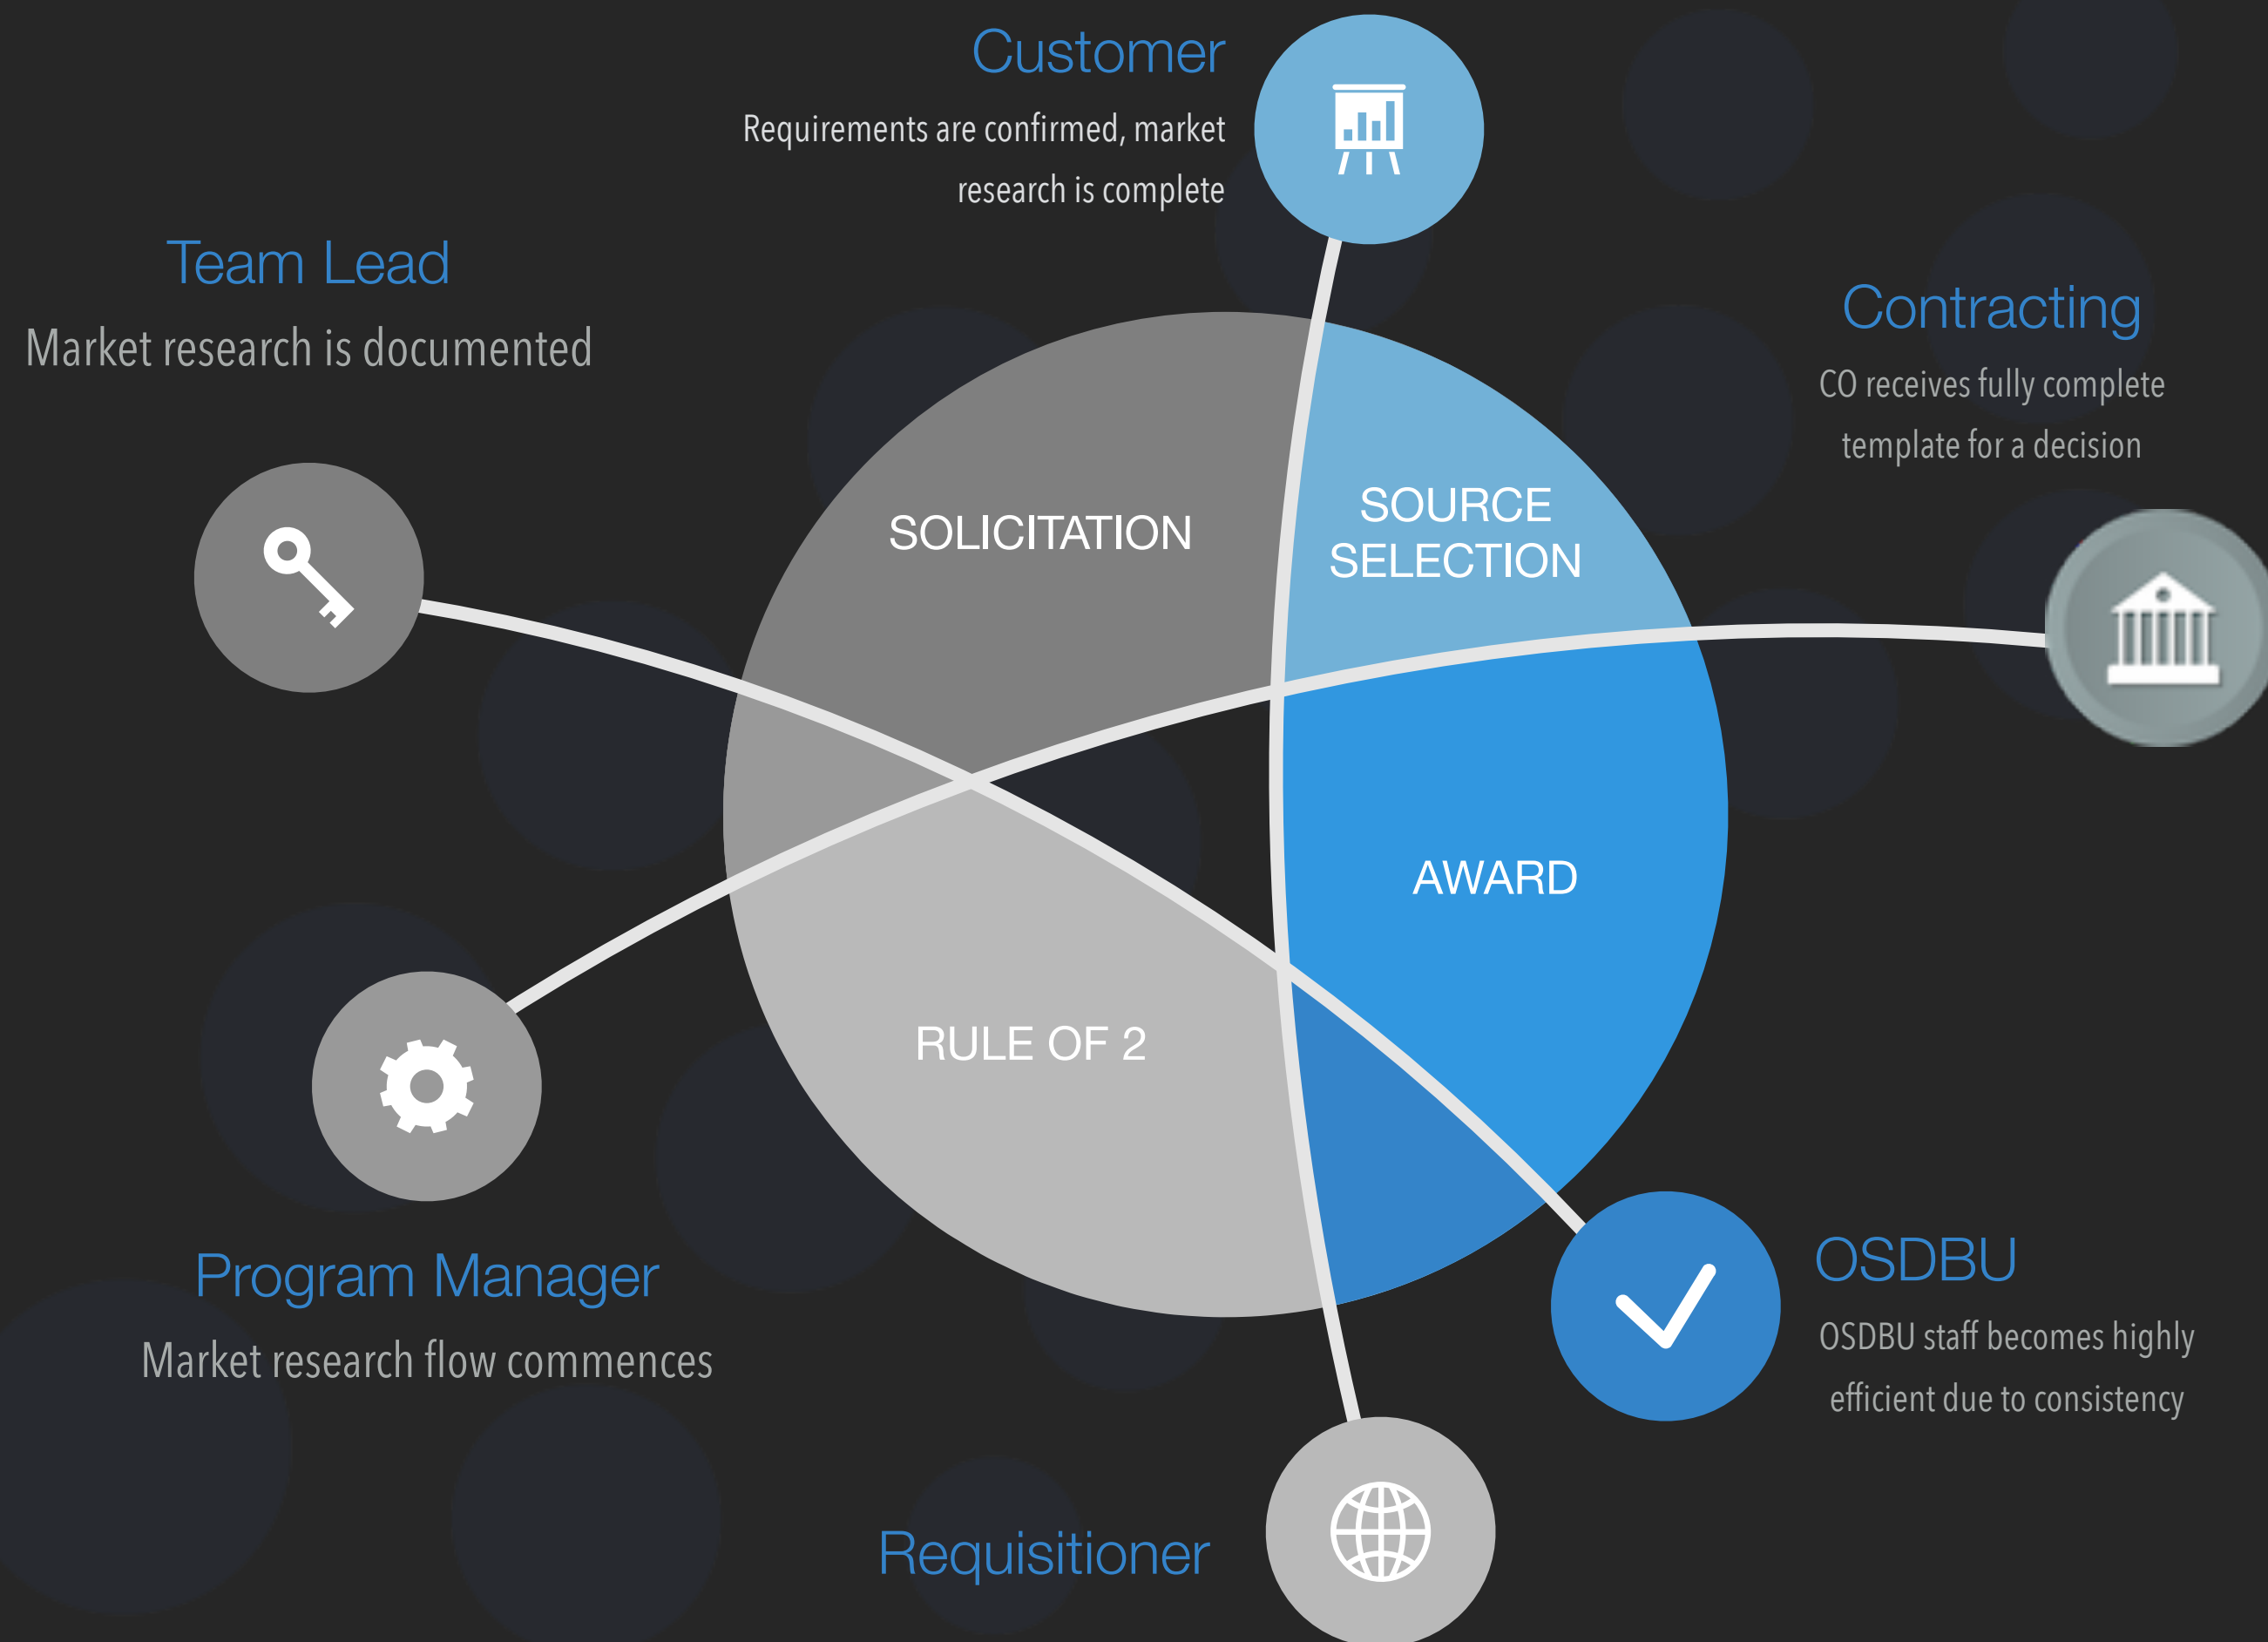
Customer
Requirements are confirmed, market research is complete

Team Lead
Market research is documented

Contracting
CO receives fully complete template for a decision

SOLICITATION

SOURCE SELECTION

AWARD

RULE OF 2

Program Manager
Market research flow commences

OSDBU
OSDBU staff becomes highly efficient due to consistency

Requisitioner